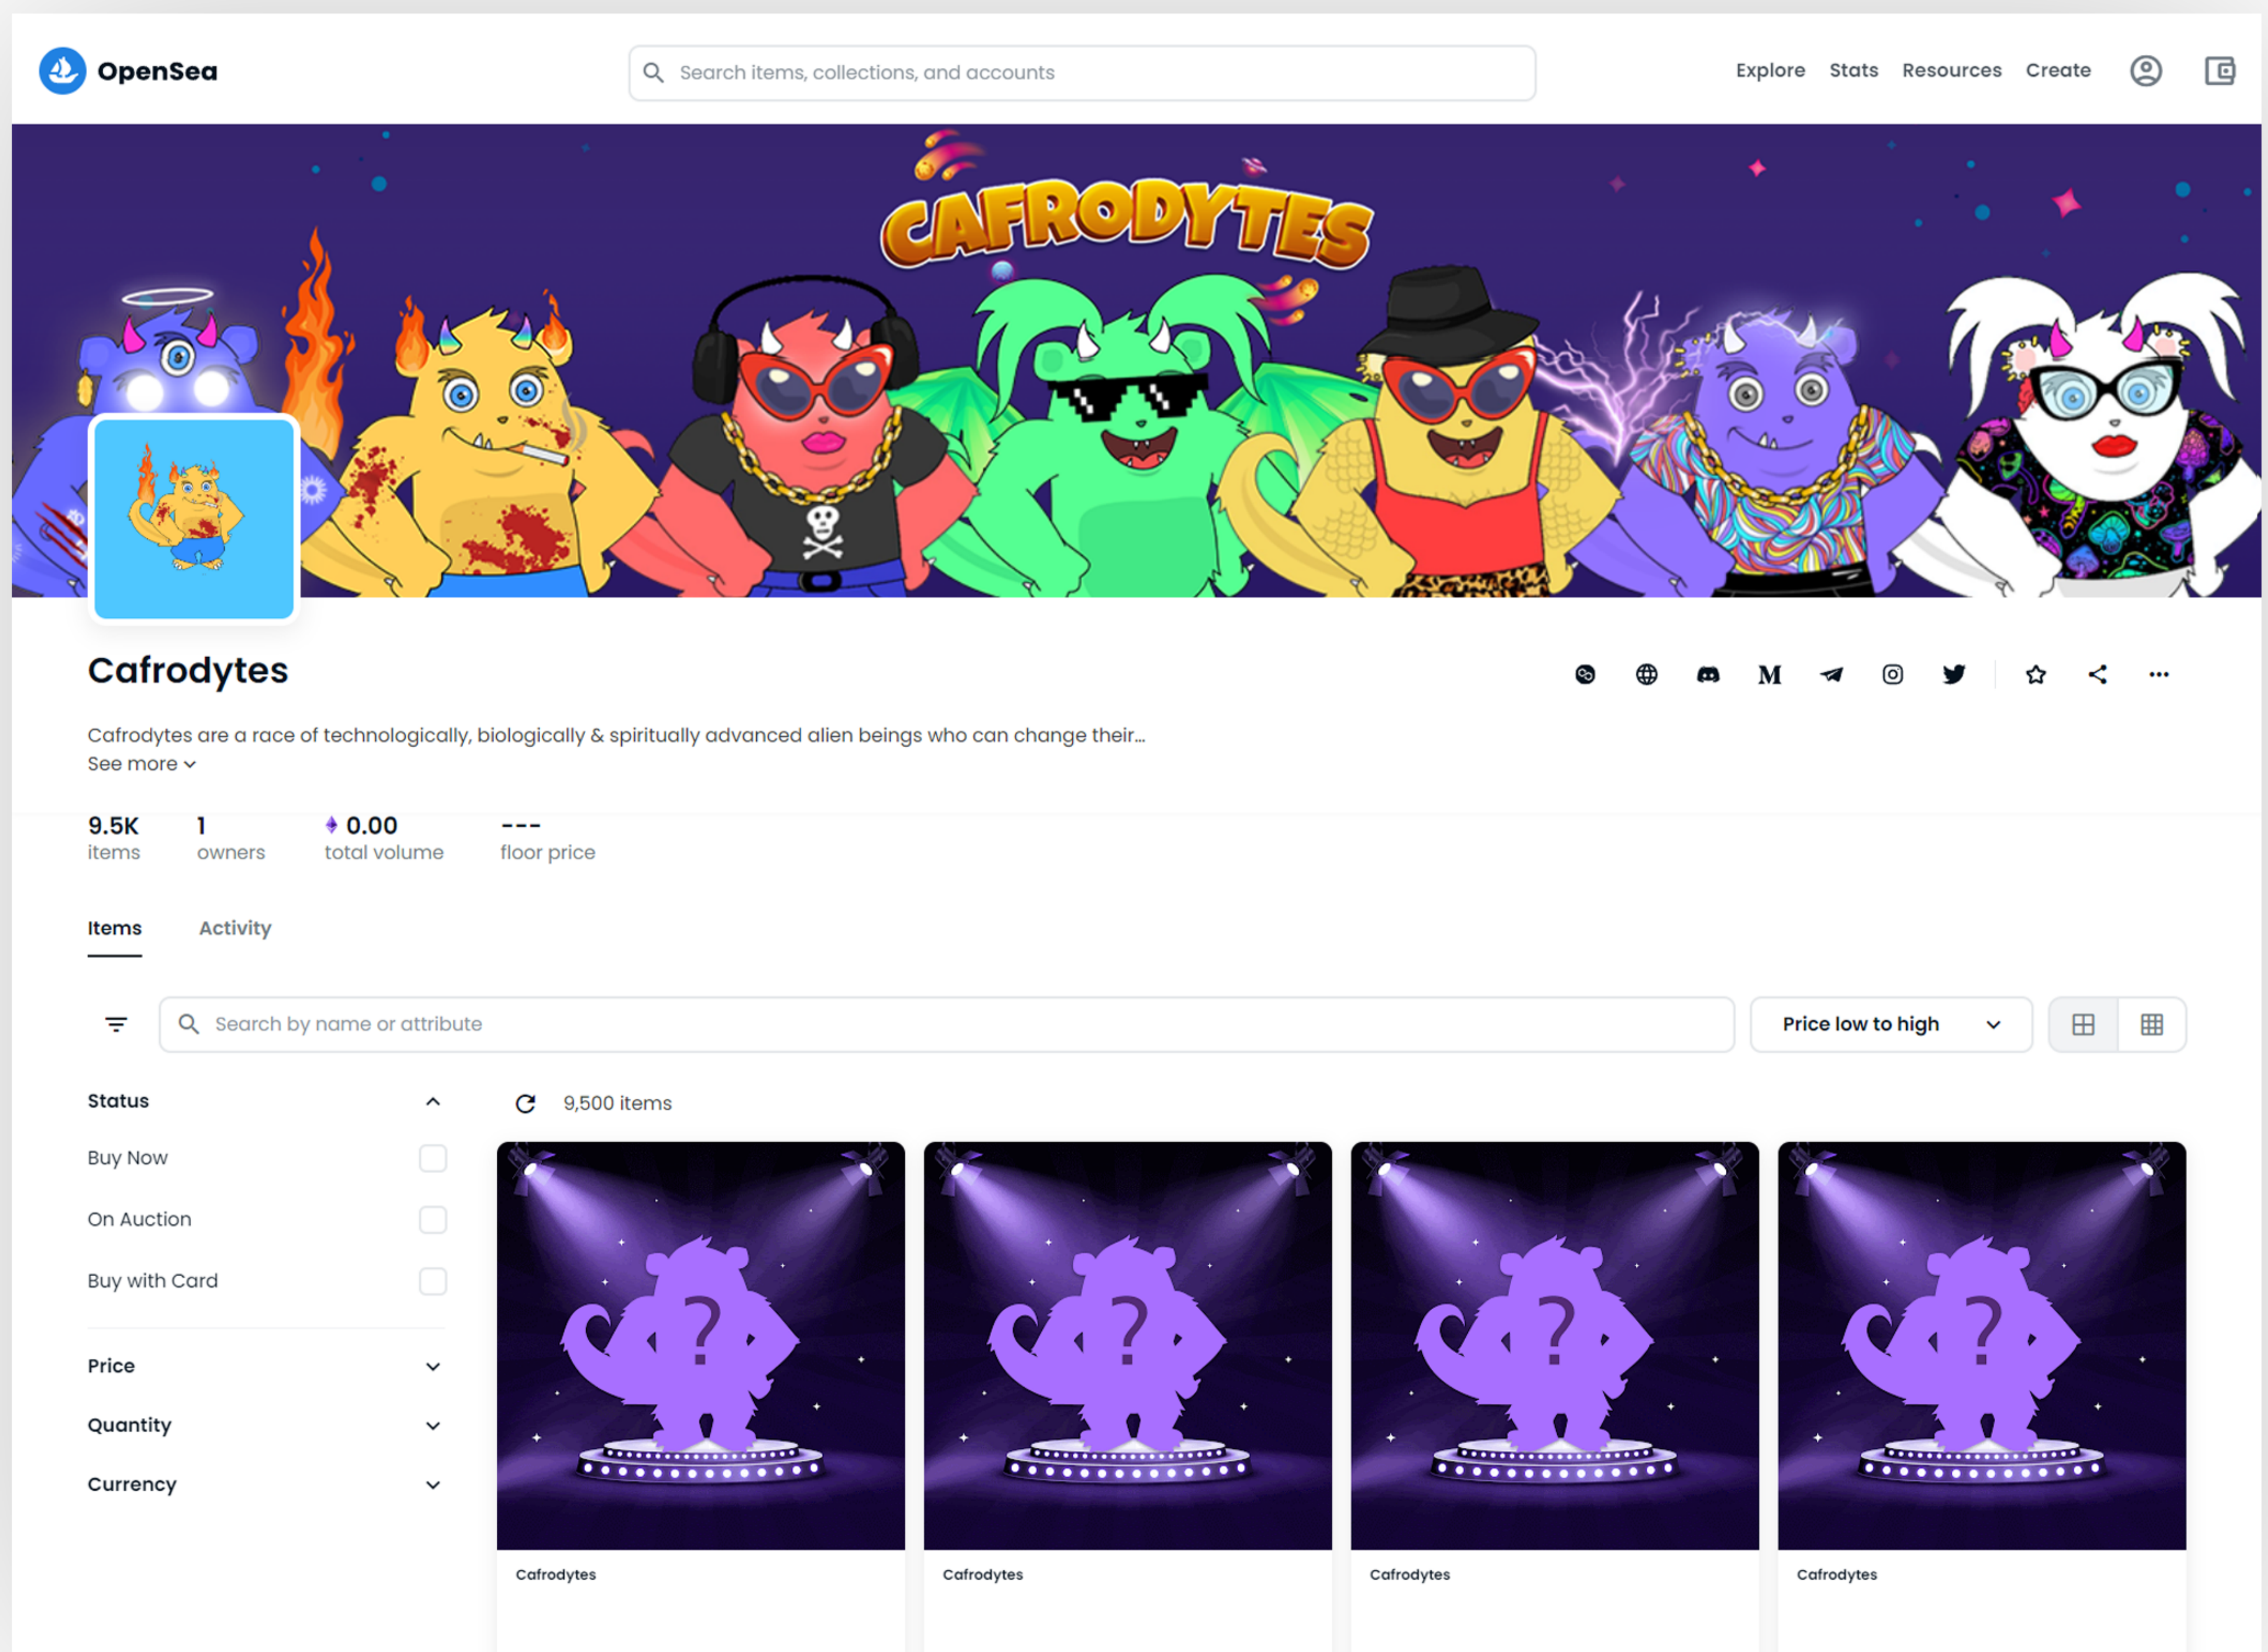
OpenSea

Search items, collections, and accounts

Explore Stats Resources Create

CAFRODYTES

Cafrodytes

M

Cafrodytes are a race of technologically, biologically & spiritually advanced alien beings who can change their...
See more

9.5K items
1 owners
0.00 total volume
--- floor price

Items Activity

Search by name or attribute

Price low to high

Status

Buy Now

On Auction

Buy with Card

Price

Quantity

Currency

9,500 items

?

Cafrodytes

?

Cafrodytes

?

Cafrodytes

?

Cafrodytes